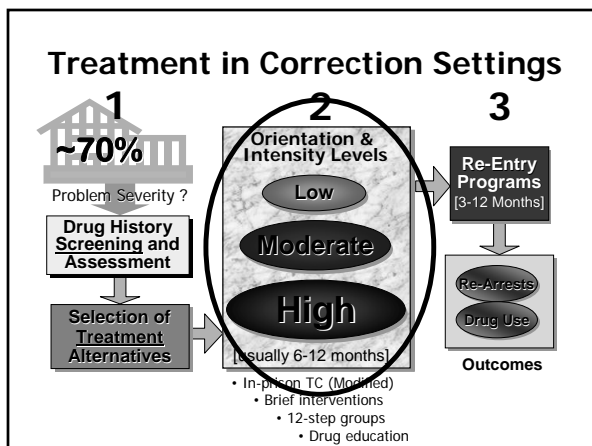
Treatment in Correction Settings

1

~70%

Problem Severity ?

Drug History Screening and Assessment

Selection of Treatment Alternatives

2

Orientation & Intensity Levels

Low

Moderate

High

[usually 6-12 months]

• In-prison TC (Modified)
• Brief interventions
• 12-step groups
• Drug education

3

Re-Entry Programs [3-12 Months]

Re-Arrests

Drug Use

Outcomes